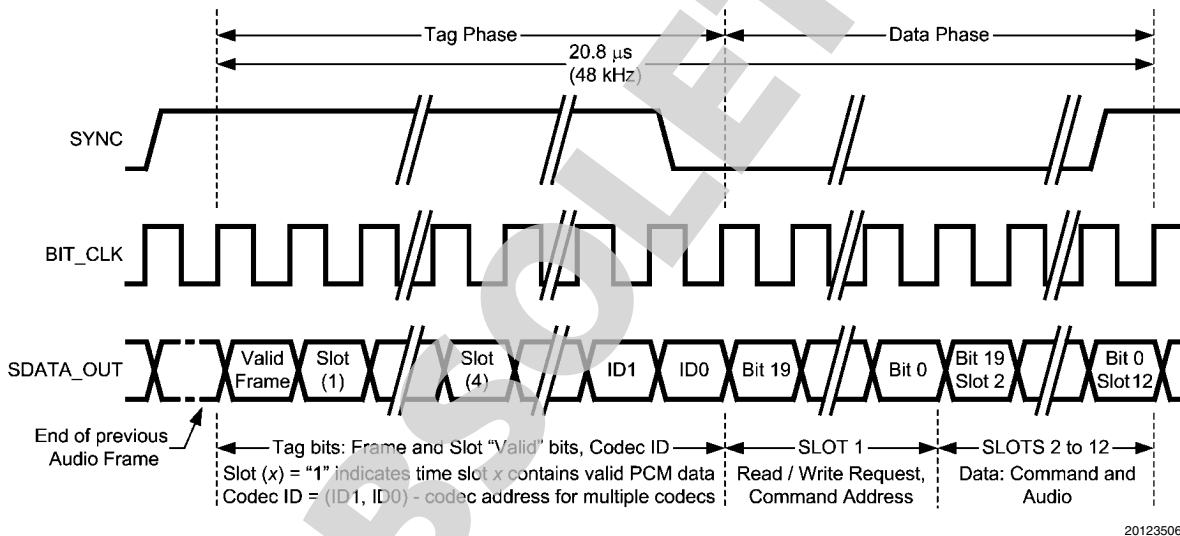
Tag Phase

Data Phase

20.8 μs
(48 kHz)

SYNC

BIT_CLK

SDATA_OUT

Valid Frame

Slot (1)

Slot (4)

ID1

ID0

Bit 19

Bit 0

Bit 19 Slot 2

Bit 0 Slot 12

End of previous Audio Frame

Tag bits: Frame and Slot "Valid" bits, Codec ID
Slot (x) = "1" indicates time slot x contains valid PCM data
Codec ID = (ID1, ID0) - codec address for multiple codecs

SLOT 1
Read / Write Request, Command Address

SLOTS 2 to 12
Data: Command and Audio

OBSOLETE

20123506